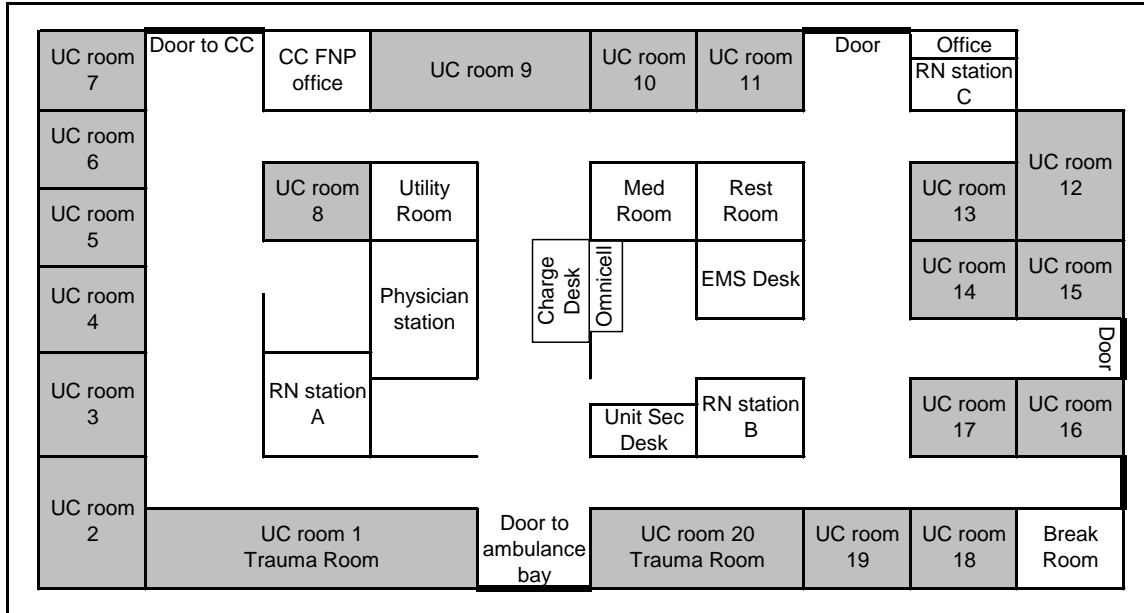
UC room 7

Door to CC

CC FNP office

UC room 9

UC room 10

UC room 11

Door

Office

RN station C

UC room 6

UC room 12

UC room 8

Utility Room

Med Room

Rest Room

UC room 13

UC room 5

Charge Desk

Omnicell

EMS Desk

UC room 14

UC room 15

UC room 4

Physician station

Door

UC room 3

RN station A

Unit Sec Desk

RN station B

UC room 17

UC room 16

UC room 2

UC room 1 Trauma Room

Door to ambulance bay

UC room 20 Trauma Room

UC room 19

UC room 18

Break Room